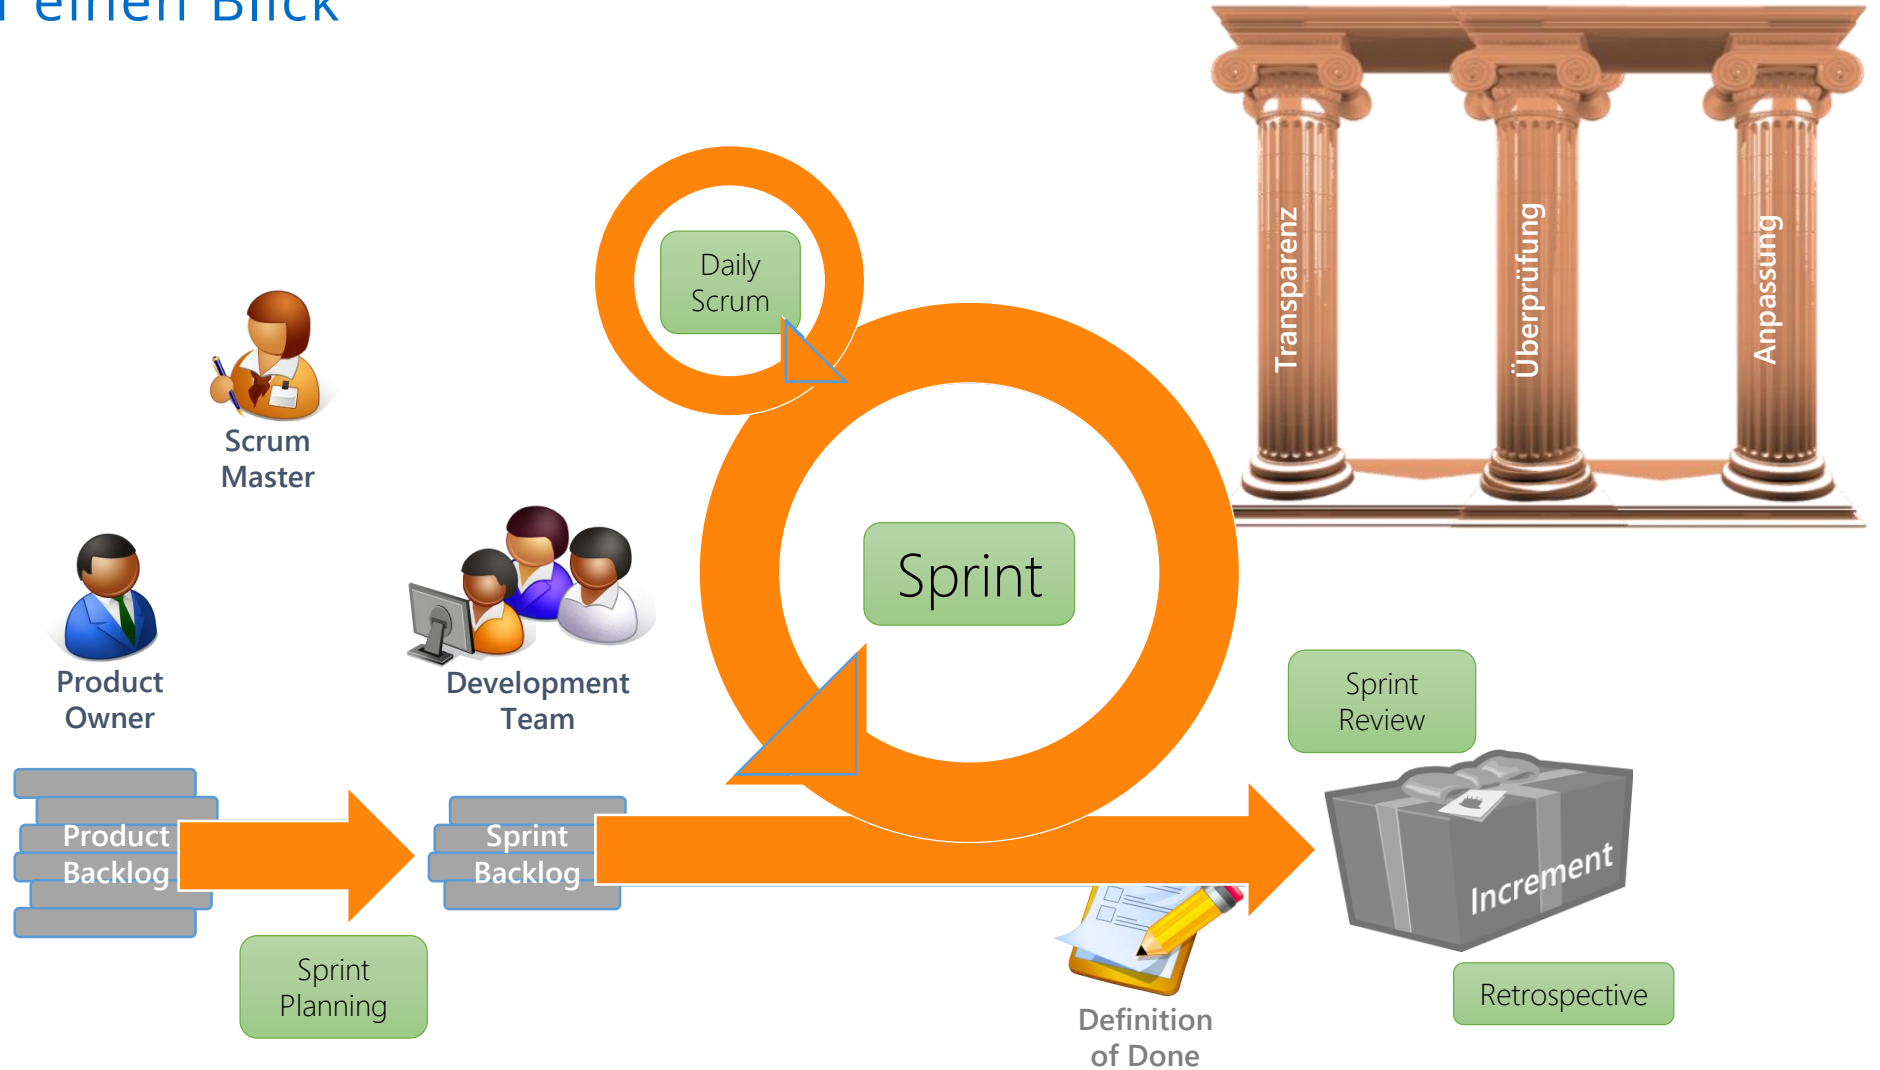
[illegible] einen Blick

Transparenz

Überprüfung

Anpassung

Daily Scrum

Scrum Master

Sprint

Product Owner

Development Team

Sprint Review

Product Backlog

Sprint Backlog

Increment

Sprint Planning

Retrospective

Definition of Done